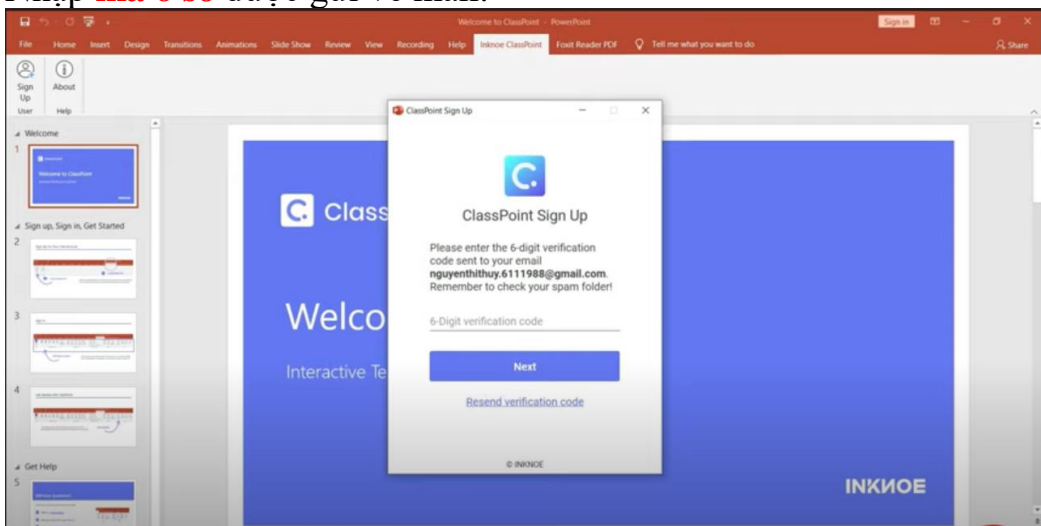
Welcome to ClassPoint - PowerPoint

Sign in

File Home Insert Design Transitions Animations Slide Show Review View Recording Help Inknoe ClassPoint Foxit Reader PDF Tell me what you want to do

Share

Sign Up
About
User
Help

Welcome

1

Sign up, Sign in, Get Started

2

3

4

Get Help

5

ClassPoint Sign Up

ClassPoint Sign Up

Please enter the 6-digit verification code sent to your email **nguyenthithuy.6111988@gmail.com**. Remember to check your spam folder!

6-Digit verification code

Next

Resend verification code

© INKNOE

Class

Welco

Interactive Te

INKNOE